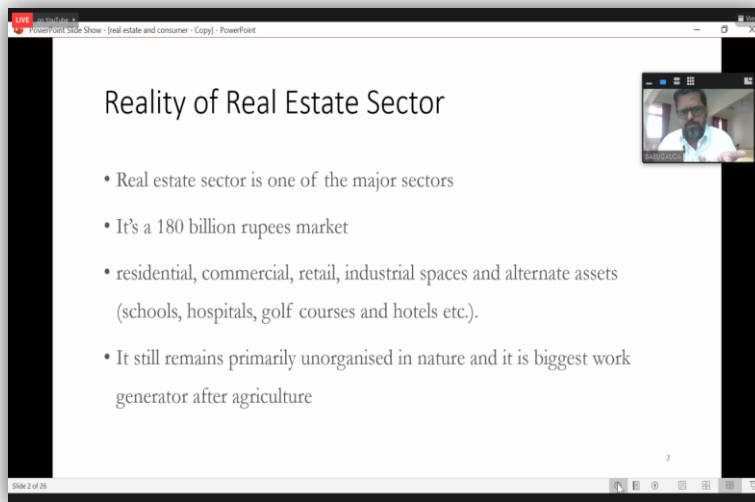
LIVE on YouTube

PowerPoint Slide Show - [real estate and consumer - Copy] - PowerPoint

Reality of Real Estate Sector

• Real estate sector is one of the major sectors

• It's a 180 billion rupees market

• residential, commercial, retail, industrial spaces and alternate assets (schools, hospitals, golf courses and hotels etc.).

• It still remains primarily unorganised in nature and it is biggest work generator after agriculture

2

BABUGANDHI

Slide 2 of 26